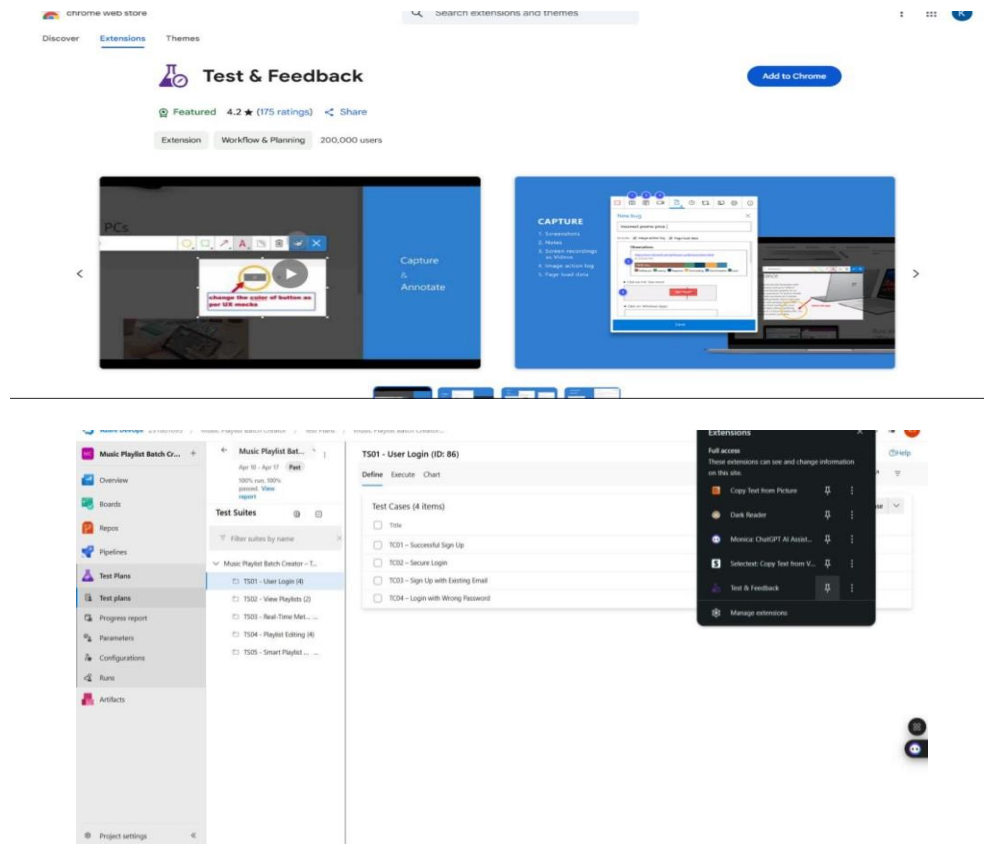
chrome web store

Search extensions and themes

Discover Extensions Themes

Test & Feedback

Add to Chrome

Featured 4.2 ★ (175 ratings) Share

Extension Workflow & Planning 200,000 users

PCs

change the color of button as per UX mocks

Capture & Annotate

CAPTURE
1. Screenshots
2. Notes
3. Screen recordings as Videos
4. Image action log
5. Page load data

New bug

Save

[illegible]

Music Playlist Batch Cr...

Overview

Boards

Repos

Pipelines

Test Plans

Test plans

Progress report

Parameters

Configurations

Runs

Artifacts

Project settings

Music Playlist Bat...

Apr 10 - Apr 17 Past

100% run, 100% passed. View report

Test Suites

Filter suites by name

Music Playlist Batch Creator - T...

TS01 - User Login (4)

TS02 - View Playlists (2)

TS03 - Real-Time Met...

TS04 - Playlist Editing (4)

TS05 - Smart Playlist ...

TS01 - User Login (ID: 86)

Define Execute Chart

Test Cases (4 items)

Title

TC01 – Successful Sign Up

TC02 – Secure Login

TC03 – Sign Up with Existing Email

TC04 – Login with Wrong Password

Extensions

Full access
These extensions can see and change information on this site.

Copy Text from Picture

Dark Reader

Monica: ChatGPT AI Assist...

Selectext: Copy Text from V...

Test & Feedback

Manage extensions

Help